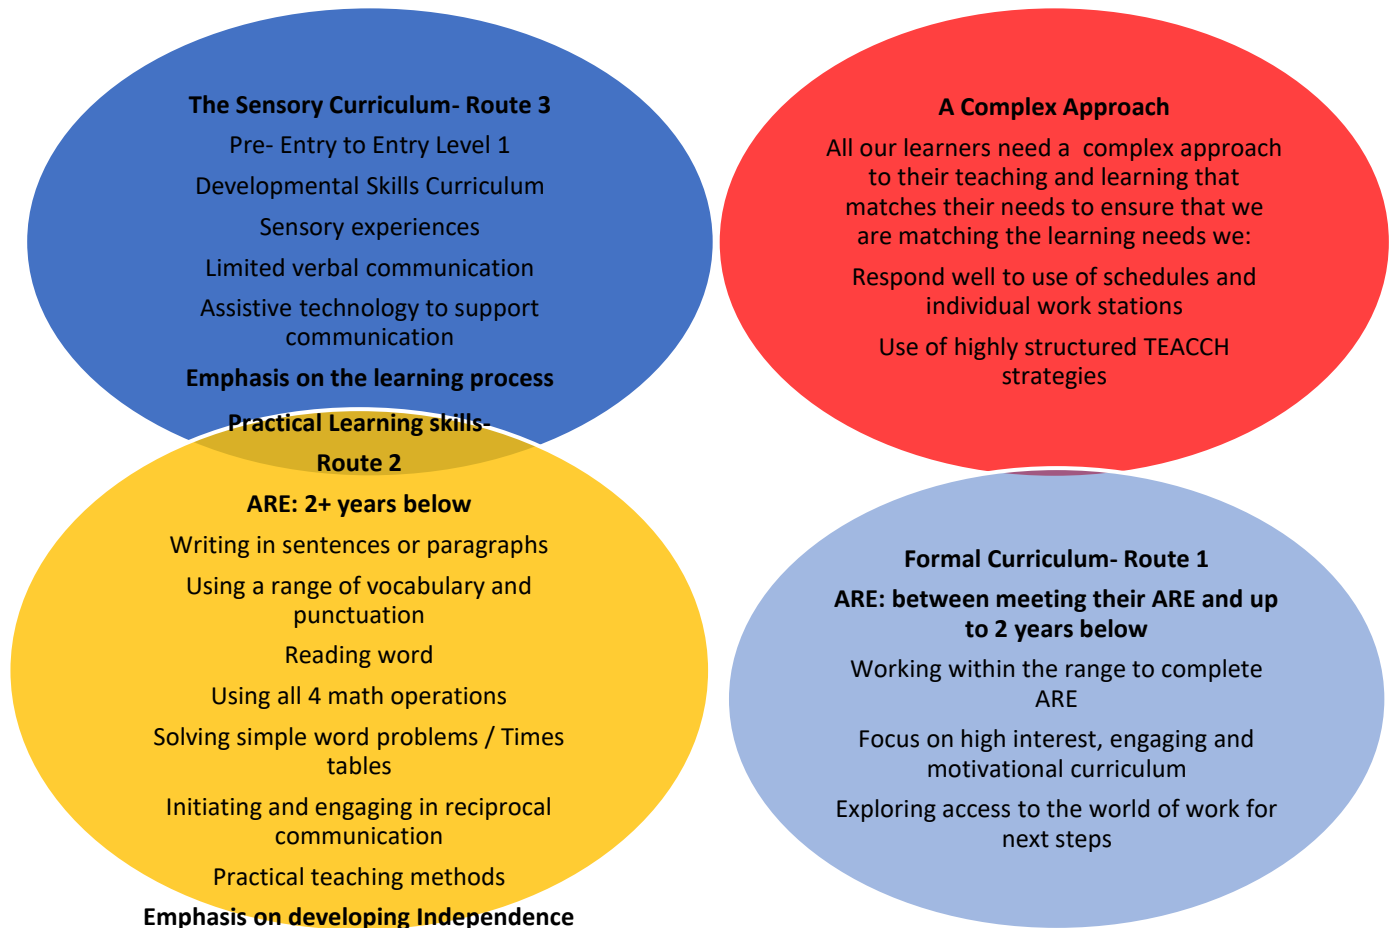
**The Sensory Curriculum- Route 3**

Pre- Entry to Entry Level 1

Developmental Skills Curriculum

Sensory experiences

Limited verbal communication

Assistive technology to support communication

**Emphasis on the learning process**

**A Complex Approach**

All our learners need a complex approach to their teaching and learning that matches their needs to ensure that we are matching the learning needs we:

Respond well to use of schedules and individual work stations

Use of highly structured TEACCH strategies

**Practical Learning skills- Route 2**

**ARE: 2+ years below**

Writing in sentences or paragraphs

Using a range of vocabulary and punctuation

Reading word

Using all 4 math operations

Solving simple word problems / Times tables

Initiating and engaging in reciprocal communication

Practical teaching methods

**Emphasis on developing Independence**

**Formal Curriculum- Route 1**

**ARE: between meeting their ARE and up to 2 years below**

Working within the range to complete ARE

Focus on high interest, engaging and motivational curriculum

Exploring access to the world of work for next steps